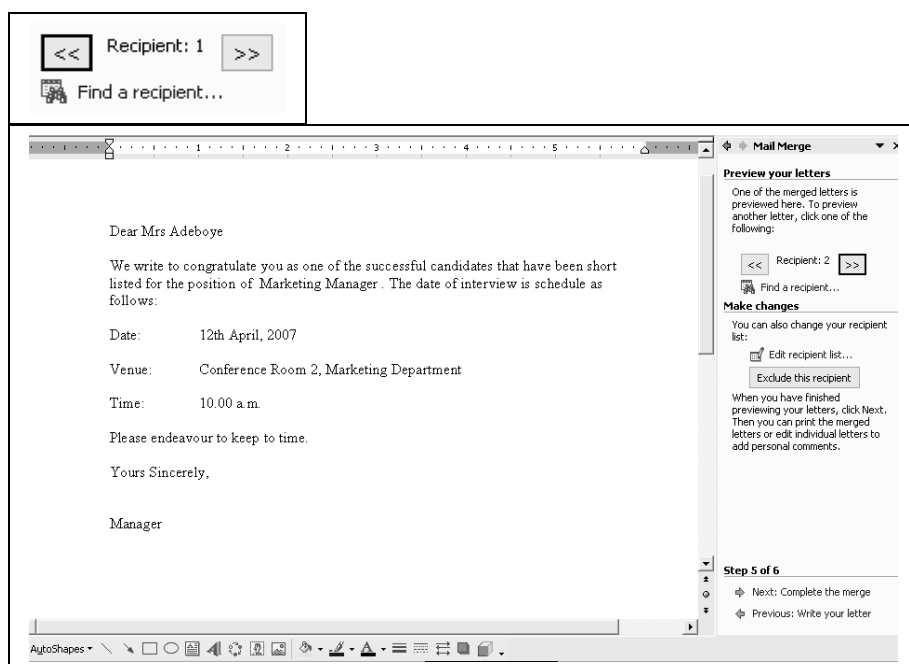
<< Recipient: 1 >>

Find a recipient...

Dear Mrs Adeboye

We write to congratulate you as one of the successful candidates that have been short listed for the position of Marketing Manager . The date of interview is schedule as follows:

Date: 12th April, 2007

Venue: Conference Room 2, Marketing Department

Time: 10.00 a.m.

Please endeavour to keep to time.

Yours Sincerely,

Manager

Mail Merge

Preview your letters

One of the merged letters is previewed here. To preview another letter, click one of the following:

<< Recipient: 2 >>

Find a recipient...

Make changes

You can also change your recipient list:

Edit recipient list...

Exclude this recipient

When you have finished previewing your letters, click Next. Then you can print the merged letters or edit individual letters to add personal comments.

Step 5 of 6

Next: Complete the merge

Previous: Write your letter

AutoShapes